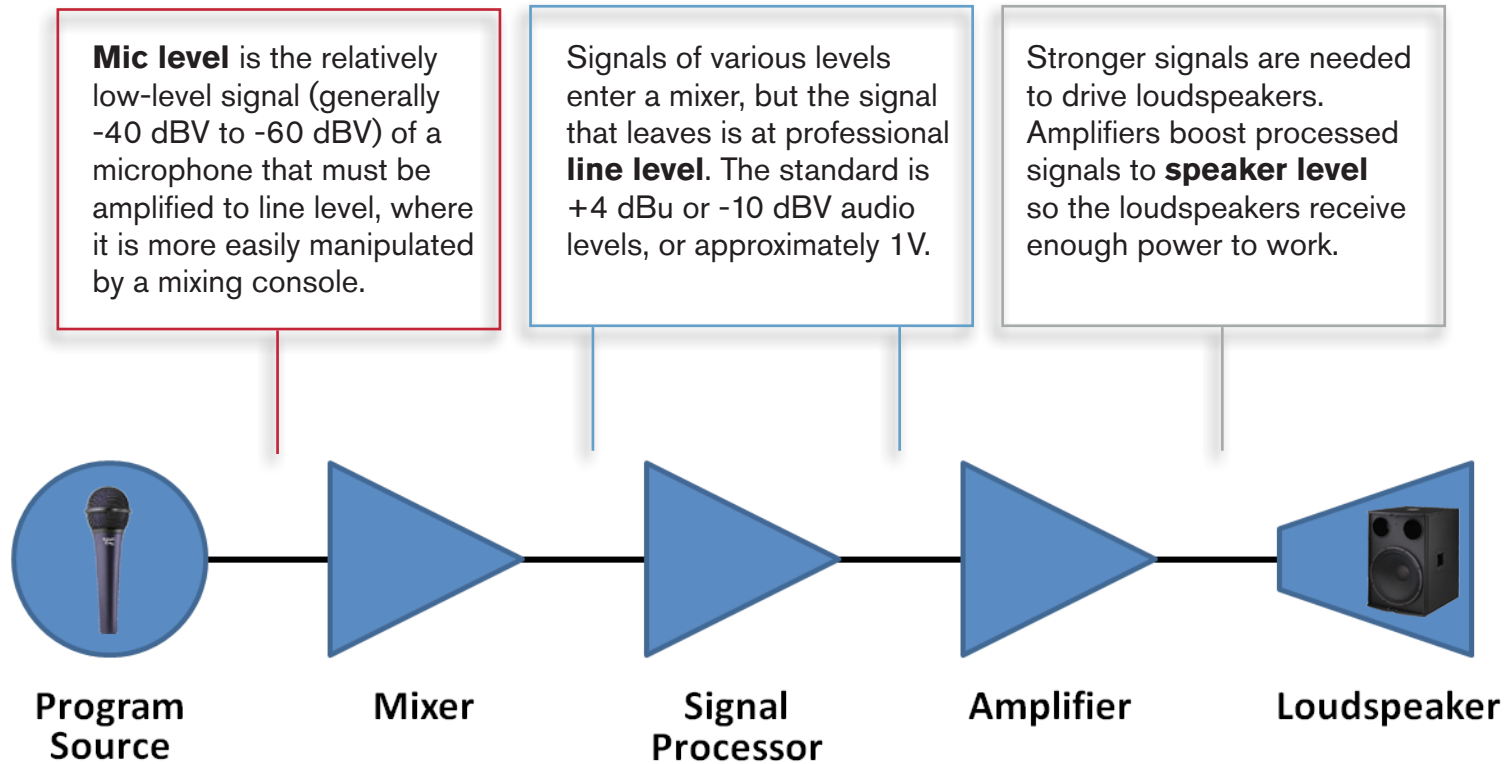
**Mic level** is the relatively low-level signal (generally -40 dBV to -60 dBV) of a microphone that must be amplified to line level, where it is more easily manipulated by a mixing console.

Signals of various levels enter a mixer, but the signal that leaves is at professional **line level**. The standard is +4 dBu or -10 dBV audio levels, or approximately 1V.

Stronger signals are needed to drive loudspeakers. Amplifiers boost processed signals to **speaker level** so the loudspeakers receive enough power to work.

Program Source

Mixer

Signal Processor

Amplifier

Loudspeaker